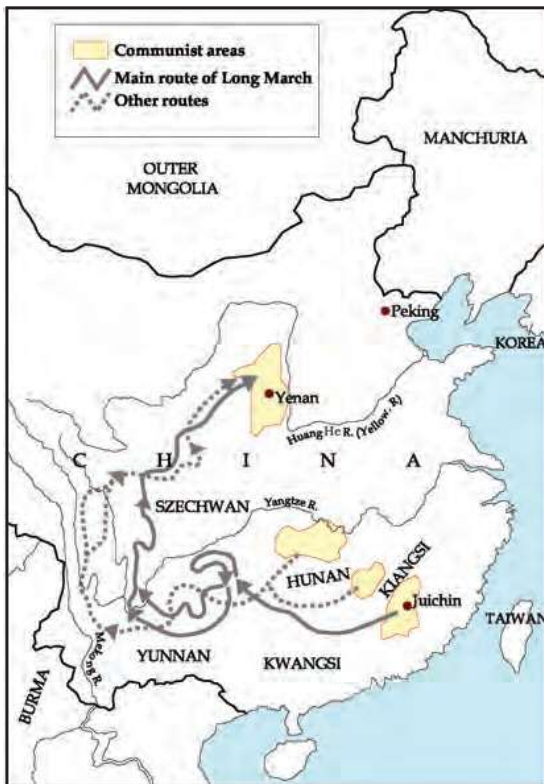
Communist areas
Main route of Long March
Other routes

OUTER MONGOLIA

MANCHURIA

Peking

KOREA

Yenan

Huang He R. (Yellow R.)

C H I N A

SZECHWAN

Yangtze R.

HUNAN

KIANGSI

Juichin

TAIWAN

Mekong R.

YUNNAN

KWANGSI

BURMA